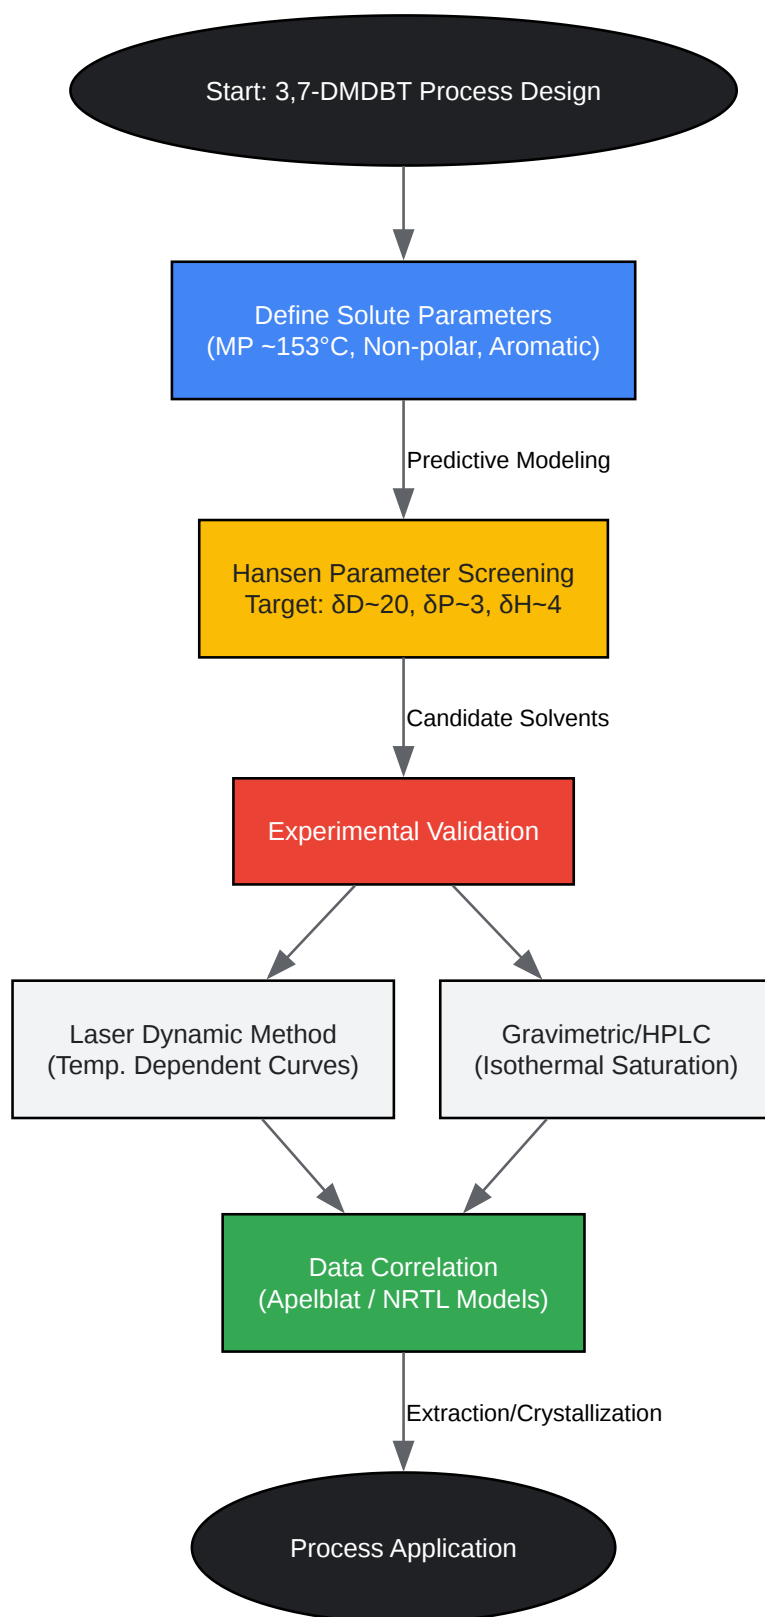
Start: 3,7-DMDBT Process Design

Define Solute Parameters
(MP ~153°C, Non-polar, Aromatic)

Predictive Modeling

Hansen Parameter Screening
Target: δD~20, δP~3, δH~4

Candidate Solvents

Experimental Validation

Laser Dynamic Method
(Temp. Dependent Curves)

Gravimetric/HPLC
(Isothermal Saturation)

Data Correlation
(Apelblat / NRTL Models)

Extraction/Crystallization

Process Application